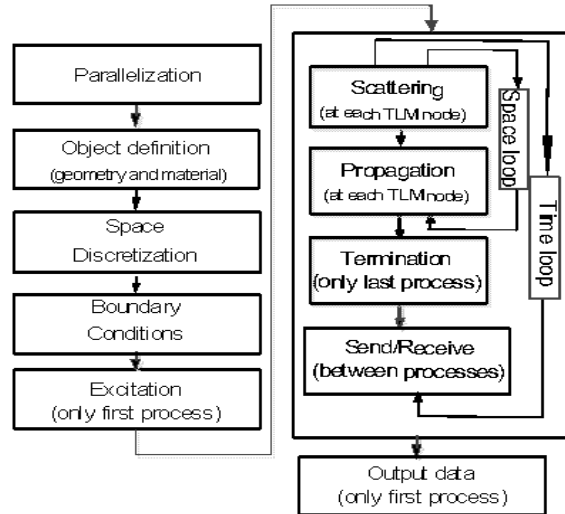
Parallelization

Object definition (geometry and material)

Space Discretization

Boundary Conditions

Excitation (only first process)

Scattering (at each TLM node)

Propagation (at each TLM node)

Termination (only last process)

Send/Receive (between processes)

Space loop

Time loop

Output data (only first process)